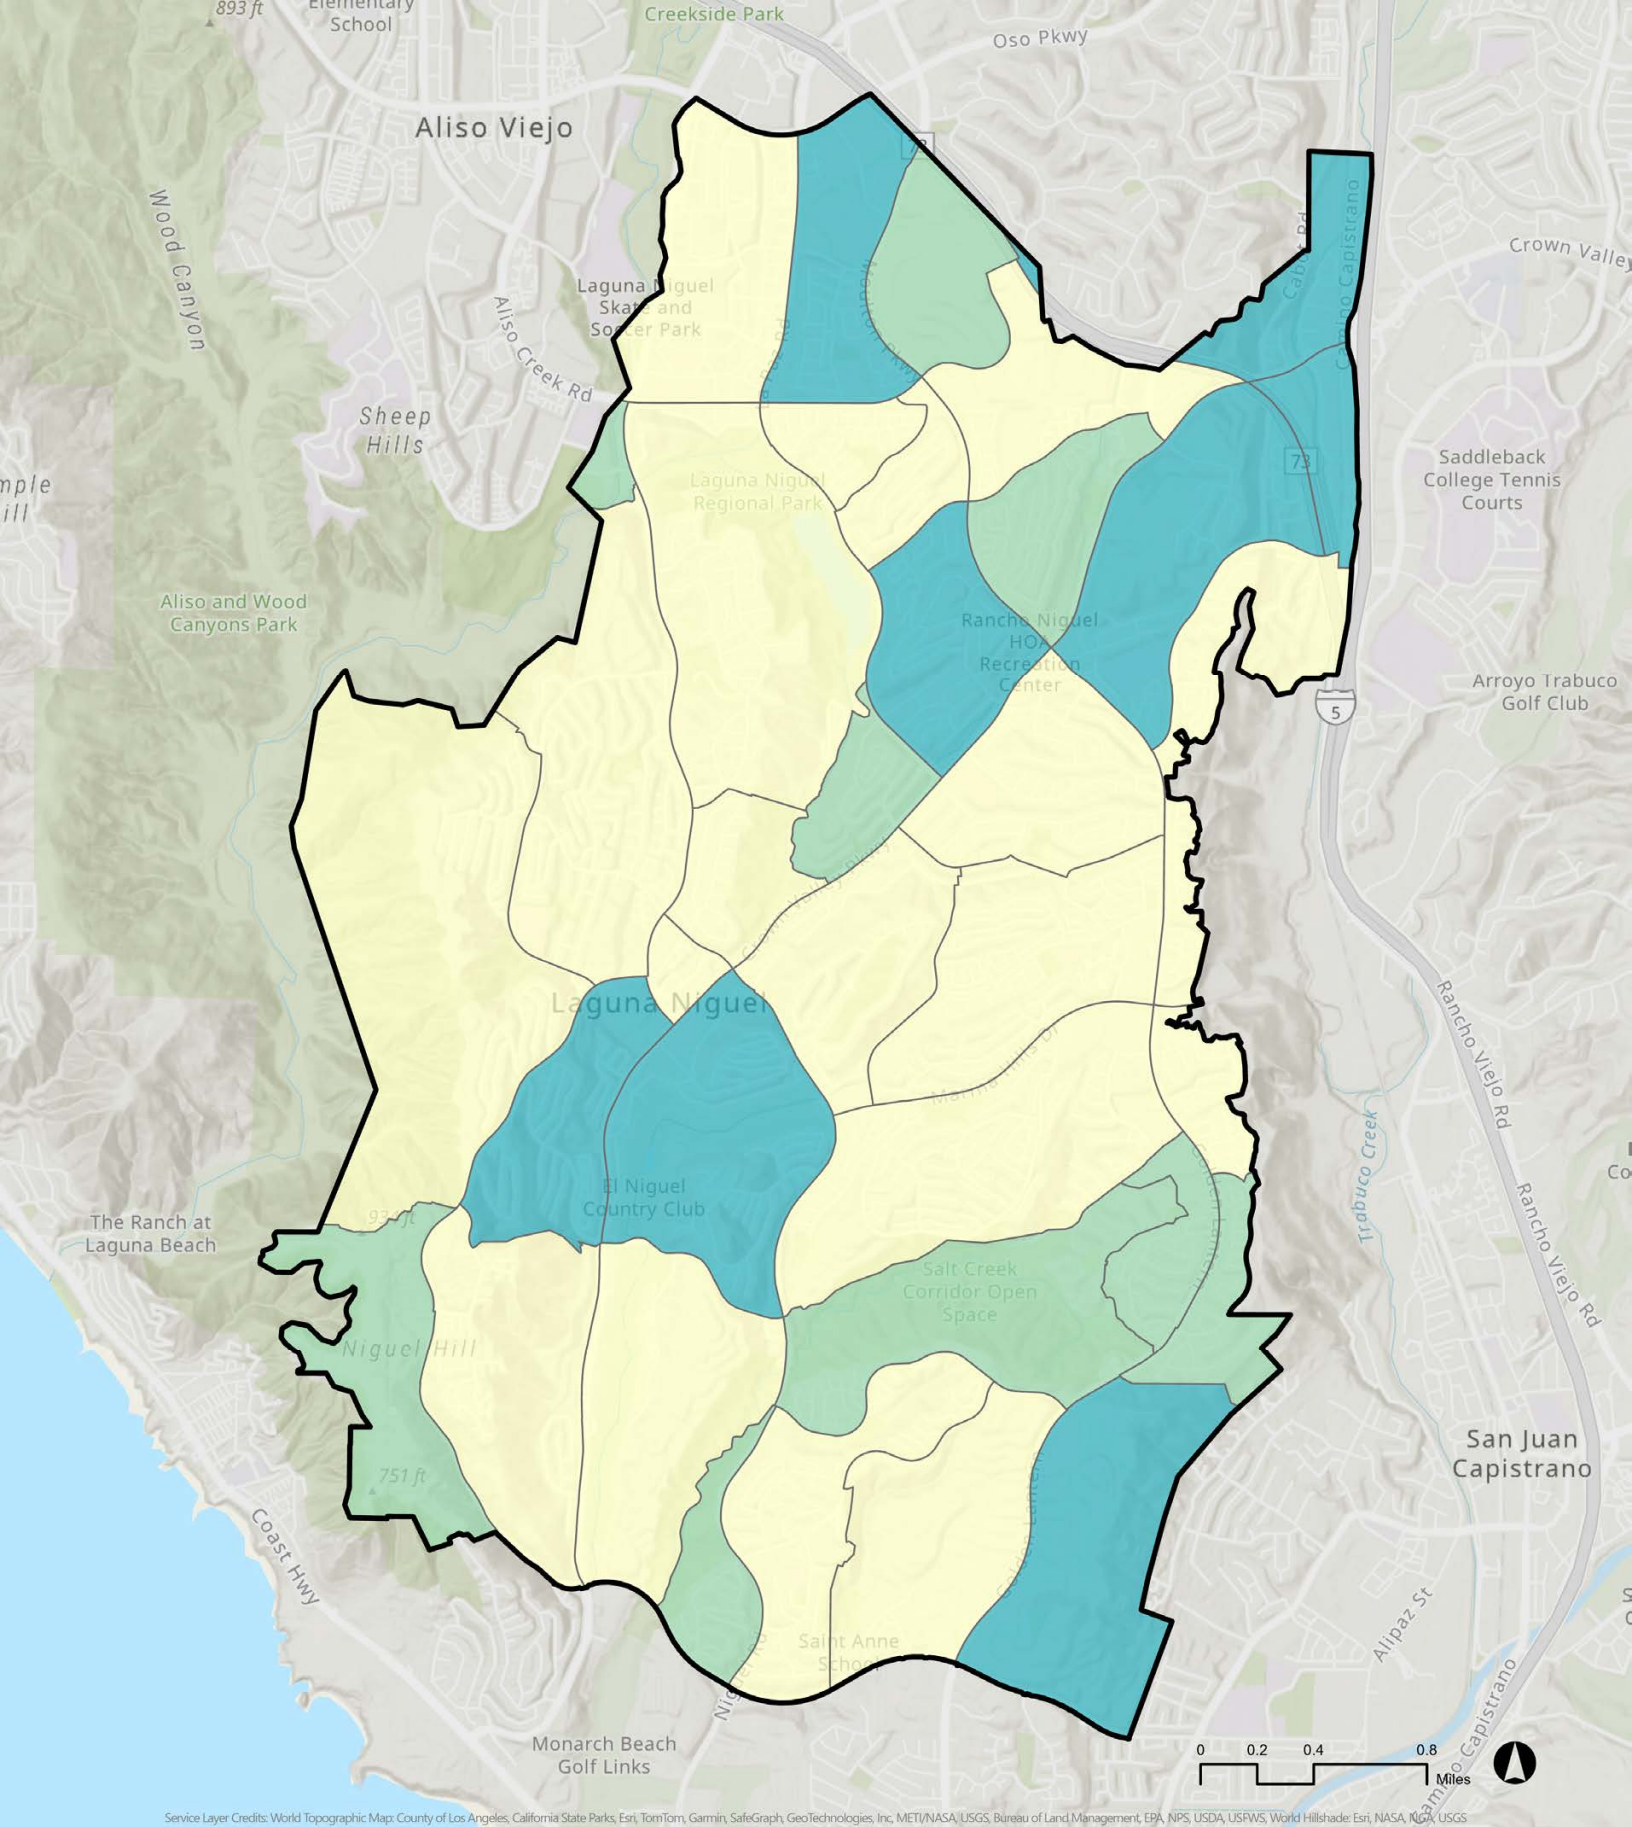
893 ft
Elementary School
Creekside Park
Oso Pkwy
Aliso Viejo
73
Crown Valley
Cabot Rd
Camino Capistrano
Wood Canyon
Laguna Niguel Skate and Soccer Park
Aliso Creek Rd
Sheep Hills
mple ill
Laguna Niguel Regional Park
73
Saddleback College Tennis Courts
Aliso and Wood Canyons Park
Rancho Niguel HOA Recreation Center
Arroyo Trabuco Golf Club
5
Laguna Niguel
Marina Hills Dr
Rancho Viejo Rd
Trabuco Creek
Rancho Viejo Rd
El Niguel Country Club
The Ranch at Laguna Beach
93 ft
Salt Creek Corridor Open Space
Niguel Hill
San Juan Capistrano
751 ft
Coast Hwy
Alipaz St
Saint Anne School
Niguel Rd
Camino Capistrano
Monarch Beach Golf Links
0 0.2 0.4 0.8 Miles
Service Layer Credits: World Topographic Map: County of Los Angeles, California State Parks, Esri, TomTom, Garmin, SafeGraph, GeoTechnologies, Inc, METI/NASA, USGS, Bureau of Land Management, EPA, NPS, USDA, USFWS, World Hillshade: Esri, NASA, NGA, USGS